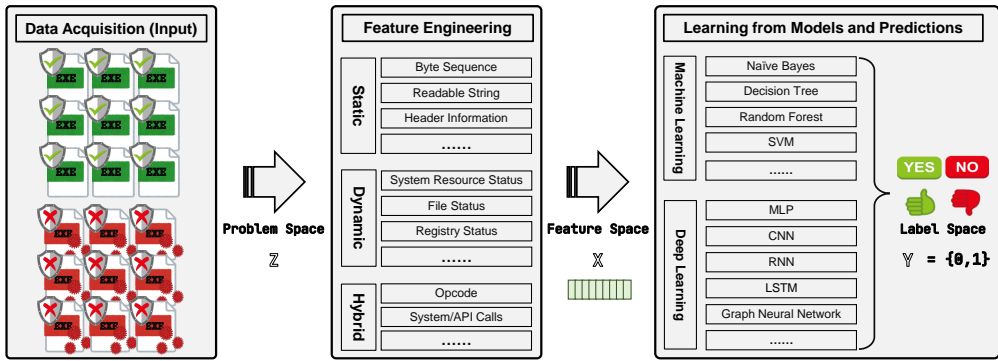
Data Acquisition (Input)

EXE EXE EXE
EXE EXE EXE
EXE EXE EXE

EXE EXE EXE
EXE EXE EXE
EXE EXE EXE

Problem Space

Z

Feature Engineering

Static
Byte Sequence
Readable String
Header Information
......

Dynamic
System Resource Status
File Status
Registry Status
......

Hybrid
Opcode
System/API Calls
......

Feature Space

X

Learning from Models and Predictions

Machine Learning
Naïve Bayes
Decision Tree
Random Forest
SVM
......

Deep Learning
MLP
CNN
RNN
LSTM
Graph Neural Network
......

YES NO

Label Space

Y = {0,1}